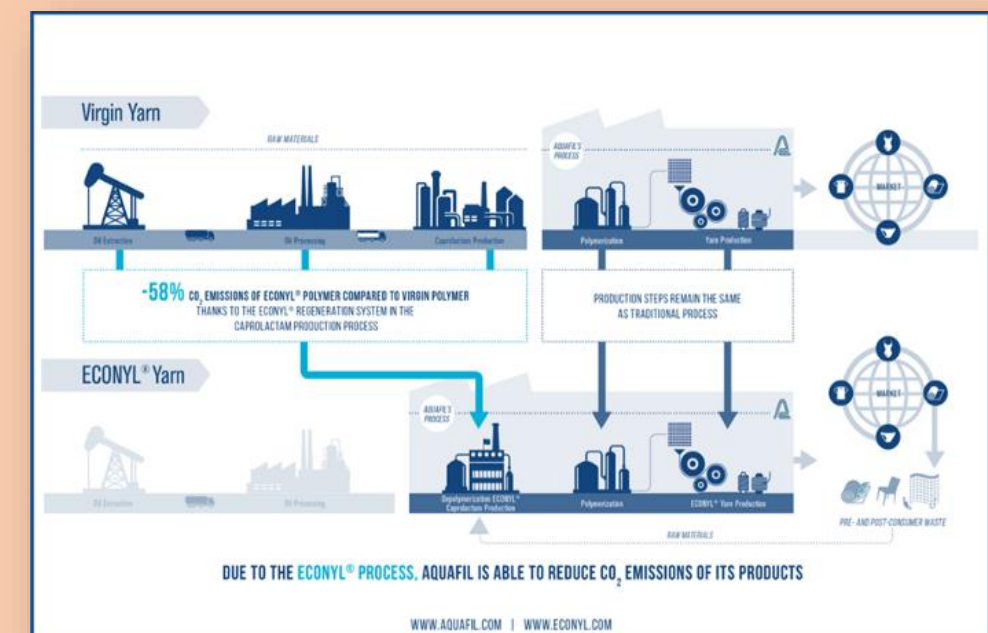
Virgin Yarn

RAW MATERIALS

AQUAFIL'S PROCESS

Oil Extraction

Oil Processing

Caprolactam Production

Polymerization

Yarn Production

MARKET

-58% $CO_2$ EMISSIONS OF ECONYL® POLYMER COMPARED TO VIRGIN POLYMER THANKS TO THE ECONYL® REGENERATION SYSTEM IN THE CAPROLACTAM PRODUCTION PROCESS

PRODUCTION STEPS REMAIN THE SAME AS TRADITIONAL PROCESS

ECONYL® Yarn

AQUAFIL'S PROCESS

Oil Extraction

Oil Processing

Depolymerization ECONYL® Caprolactam Production

Polymerization

ECONYL® Yarn Production

MARKET

PRE- AND POST-CONSUMER WASTE

RAW MATERIALS

DUE TO THE ECONYL® PROCESS, AQUAFIL IS ABLE TO REDUCE $CO_2$ EMISSIONS OF ITS PRODUCTS

WWW.AQUAFIL.COM | WWW.ECONYL.COM